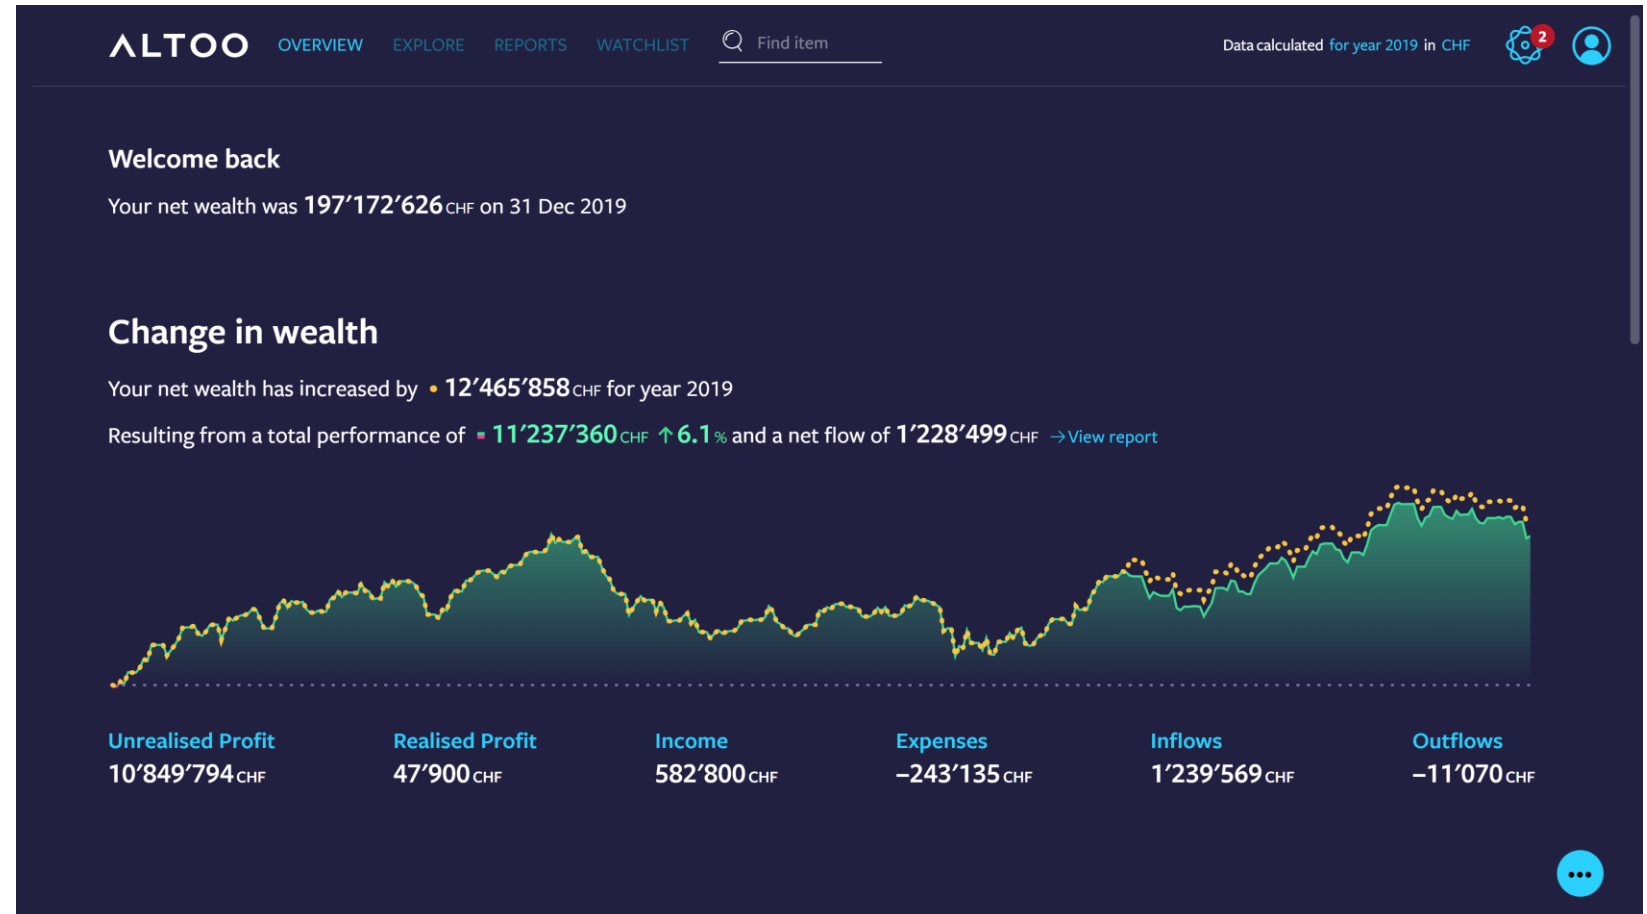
ALTOO OVERVIEW EXPLORE REPORTS WATCHLIST Find item

Data calculated for year 2019 in CHF 2

Welcome back

Your net wealth was 197’172’626 CHF on 31 Dec 2019

Change in wealth

Your net wealth has increased by 12’465’858 CHF for year 2019

Resulting from a total performance of 11’237’360 CHF ↑6.1 % and a net flow of 1’228’499 CHF → View report

Unrealised Profit
10’849’794 CHF

Realised Profit
47’900 CHF

Income
582’800 CHF

Expenses
–243’135 CHF

Inflows
1’239’569 CHF

Outflows
–11’070 CHF